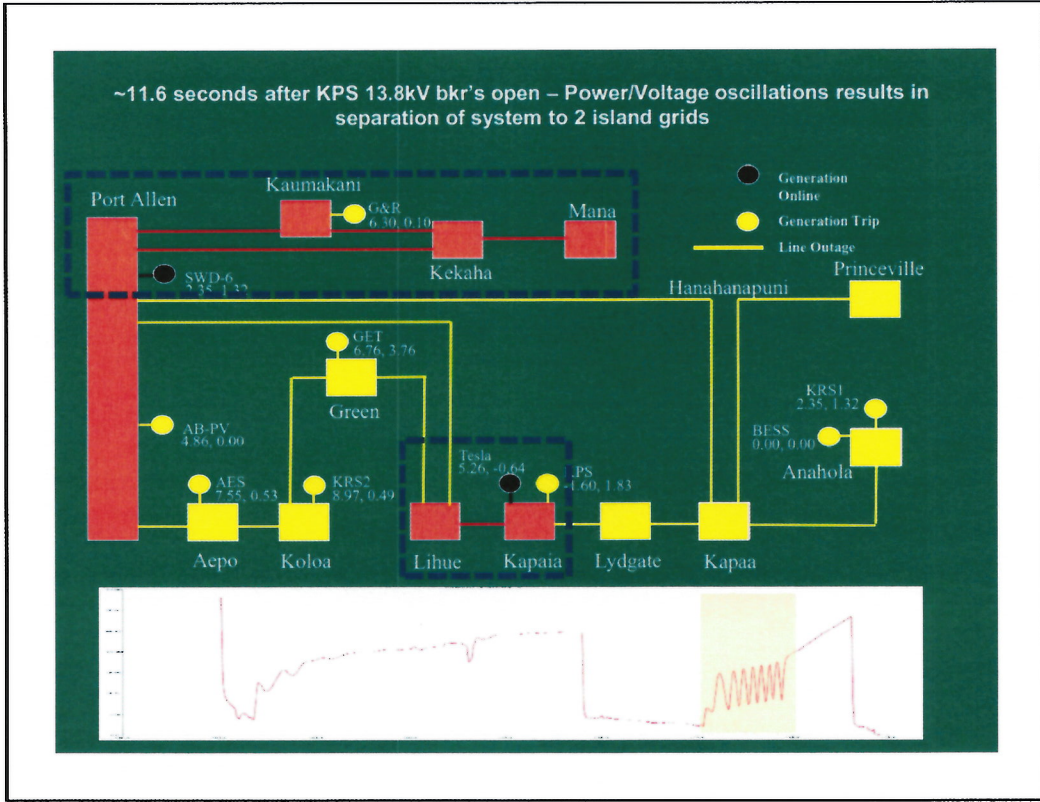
~11.6 seconds after KPS 13.8kV bkr's open – Power/Voltage oscillations results in separation of system to 2 island grids

Generation Online

Generation Trip

Line Outage

Port Allen

Kaumakani

G&R 6.30, 0.10

Mana

Kekaha

SWD-6 2.35, 1.32

Hanahanapuni

Princeville

GET 6.76, 3.76

Green

KRS1 2.35, 1.32

BESS 0.00, 0.00

Anahola

AB-PV 4.86, 0.00

Tesla 5.26, -0.64

LPS -1.60, 1.83

AES 7.55, 0.53

KRS2 8.97, 0.49

Aepo

Koloa

Lihue

Kapaia

Lydgate

Kapaa